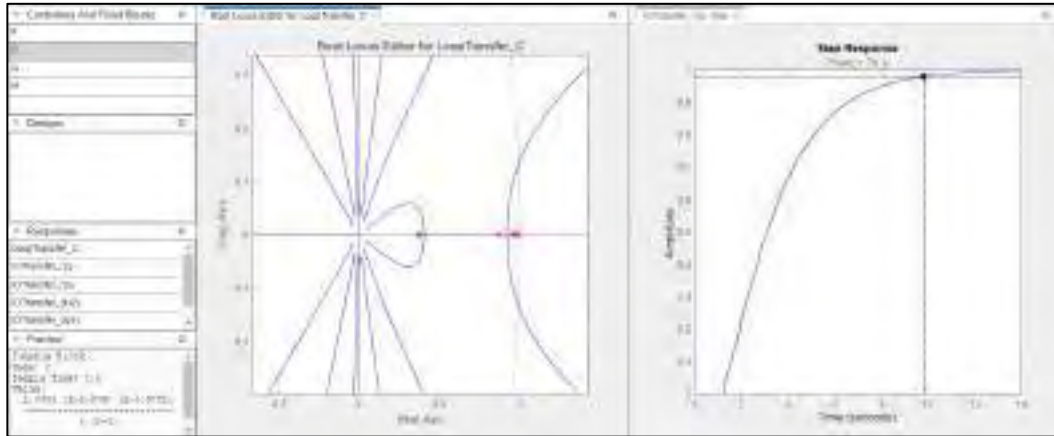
Controllers And Fixed Blocks

Designs

Responses
LoopTransfer_C
IOTransfer_r2y
IOTransfer_r2u
IOTransfer_du2y
IOTransfer_dy2y

Preview
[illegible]

Root Locus Editor for LoopTransfer_C

Root Locus Editor for LoopTransfer_C

Imag Axis

Real Axis

Step Response

Step Response
From: r To: y

Amplitude

Time (seconds)